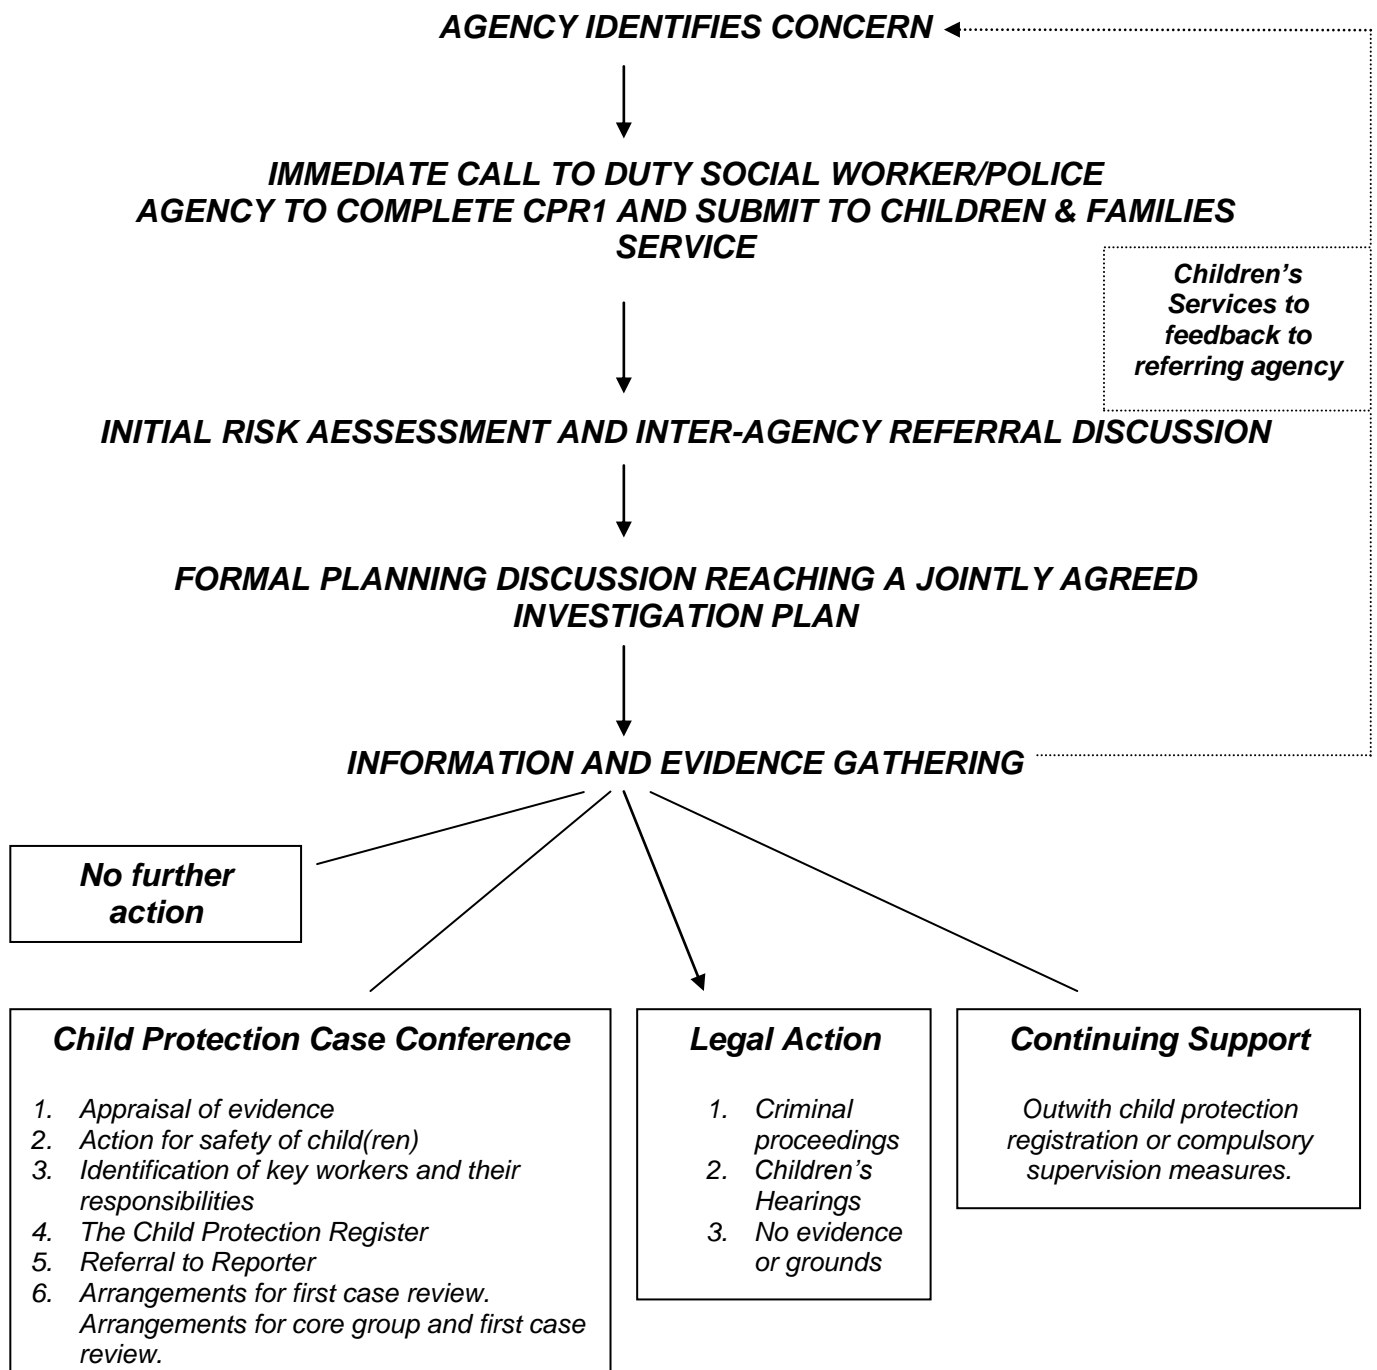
AGENCY IDENTIFIES CONCERN

IMMEDIATE CALL TO DUTY SOCIAL WORKER/POLICE
AGENCY TO COMPLETE CPR1 AND SUBMIT TO CHILDREN & FAMILIES SERVICE

Children's Services to feedback to referring agency

INITIAL RISK AESSESSMENT AND INTER-AGENCY REFERRAL DISCUSSION

FORMAL PLANNING DISCUSSION REACHING A JOINTLY AGREED INVESTIGATION PLAN

INFORMATION AND EVIDENCE GATHERING

No further action

Child Protection Case Conference

1. Appraisal of evidence
2. Action for safety of child(ren)
3. Identification of key workers and their responsibilities
4. The Child Protection Register
5. Referral to Reporter
6. Arrangements for first case review. Arrangements for core group and first case review.

Legal Action

1. Criminal proceedings
2. Children's Hearings
3. No evidence or grounds

Continuing Support

Outwith child protection registration or compulsory supervision measures.